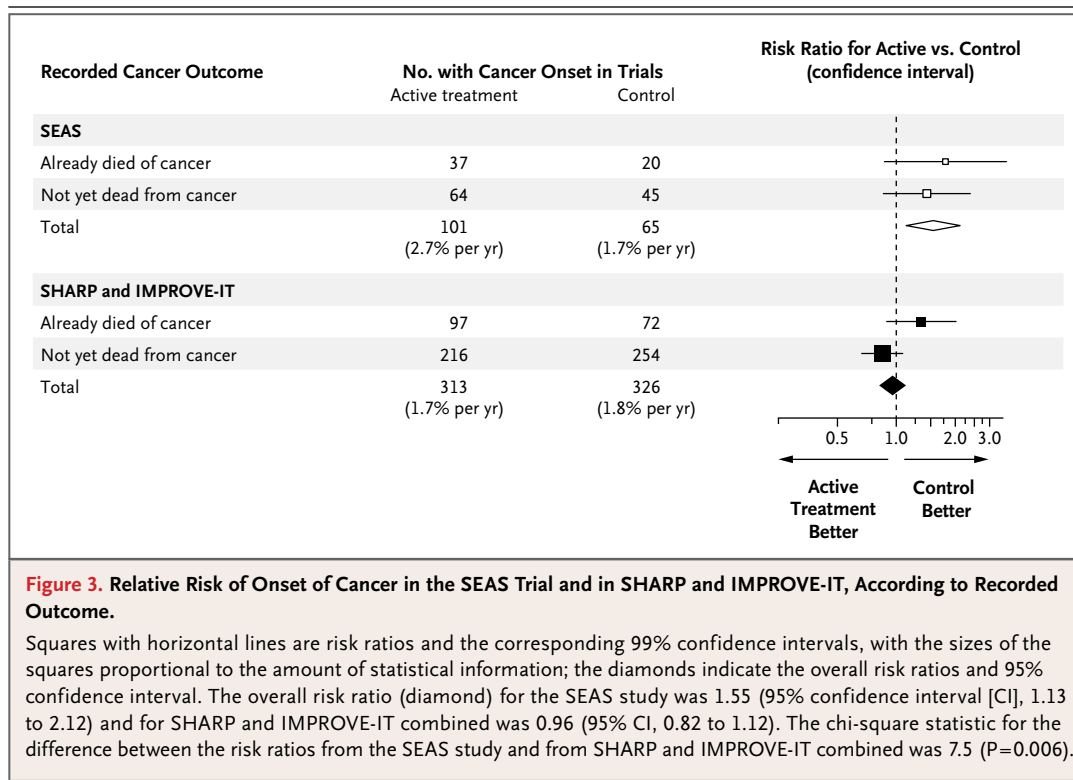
| Recorded Cancer Outcome | No. with Cancer Onset in Trials Active treatment | Control | Risk Ratio for Active vs. Control (confidence interval) |
|---|---|---|---|
| SEAS | | | |
| Already died of cancer | 37 | 20 | |
| Not yet dead from cancer | 64 | 45 | |
| Total | 101 (2.7% per yr) | 65 (1.7% per yr) | |
| SHARP and IMPROVE-IT | | | |
| Already died of cancer | 97 | 72 | |
| Not yet dead from cancer | 216 | 254 | |
| Total | 313 (1.7% per yr) | 326 (1.8% per yr) | |

0.5 1.0 2.0 3.0

Active Treatment Better

Control Better

Figure 3. Relative Risk of Onset of Cancer in the SEAS Trial and in SHARP and IMPROVE-IT, According to Recorded Outcome.

Squares with horizontal lines are risk ratios and the corresponding 99% confidence intervals, with the sizes of the squares proportional to the amount of statistical information; the diamonds indicate the overall risk ratios and 95% confidence interval. The overall risk ratio (diamond) for the SEAS study was 1.55 (95% confidence interval [CI], 1.13 to 2.12) and for SHARP and IMPROVE-IT combined was 0.96 (95% CI, 0.82 to 1.12). The chi-square statistic for the difference between the risk ratios from the SEAS study and from SHARP and IMPROVE-IT combined was 7.5 (P=0.006).